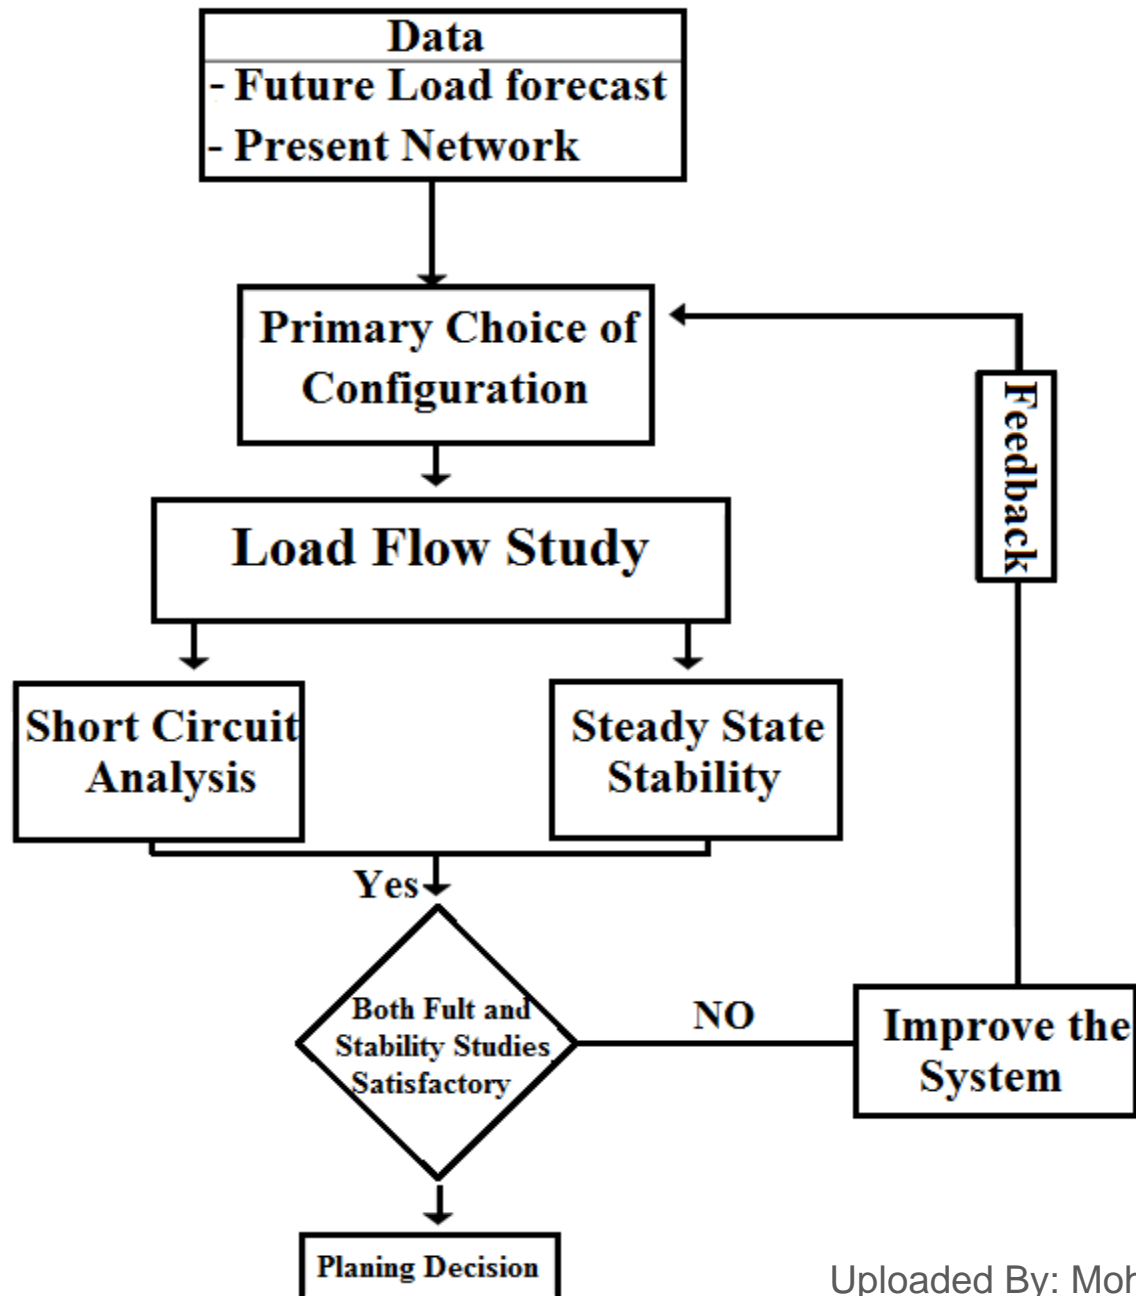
Data
- Future Load forecast
- Present Network

Primary Choice of Configuration

Feedback

Load Flow Study

Short Circuit Analysis

Steady State Stability

Yes

Both Fult and Stability Studies Satisfactory

NO

Improve the System

Planing Decision

Uploaded By: Moh